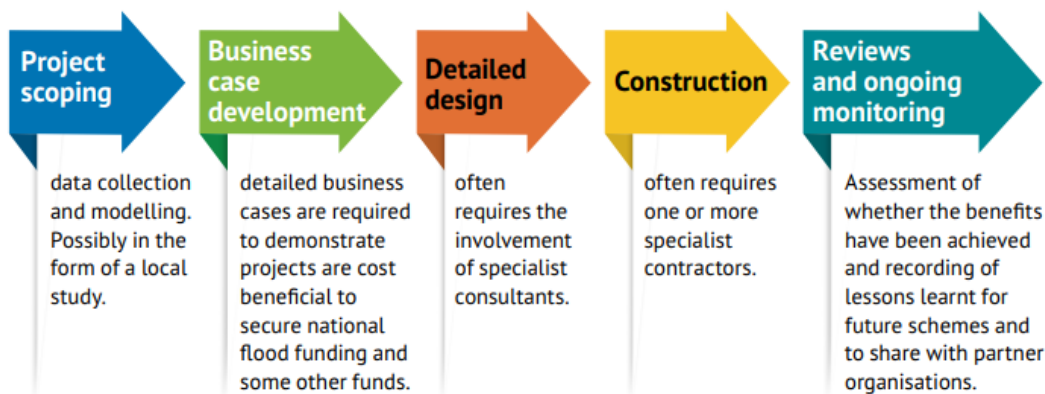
Project scoping

data collection and modelling. Possibly in the form of a local study.

Business case development

detailed business cases are required to demonstrate projects are cost beneficial to secure national flood funding and some other funds.

Detailed design

often requires the involvement of specialist consultants.

Construction

often requires one or more specialist contractors.

Reviews and ongoing monitoring

Assessment of whether the benefits have been achieved and recording of lessons learnt for future schemes and to share with partner organisations.